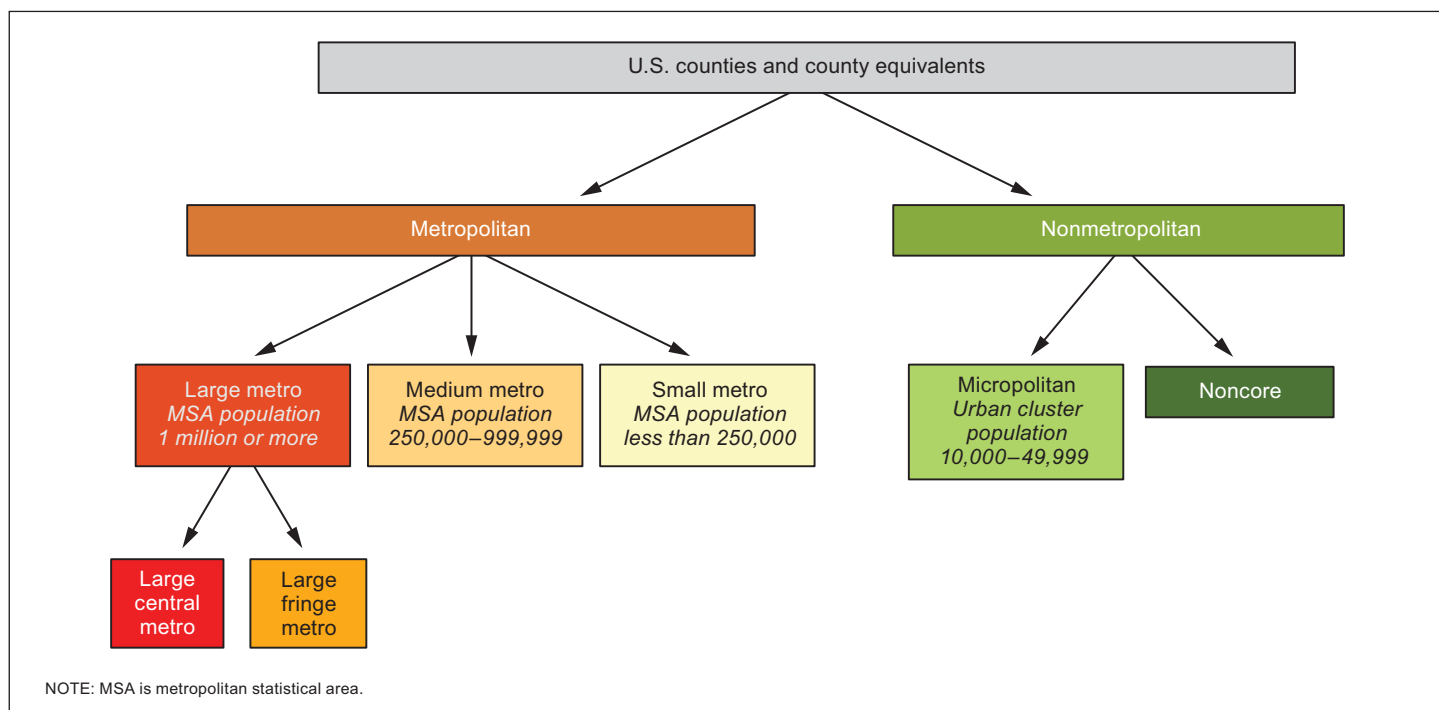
U.S. counties and county equivalents

Metropolitan

Nonmetropolitan

Large metro
*MSA population 1 million or more*

Medium metro
*MSA population 250,000–999,999*

Small metro
*MSA population less than 250,000*

Micropolitan
*Urban cluster population 10,000–49,999*

Noncore

Large central metro

Large fringe metro

NOTE: MSA is metropolitan statistical area.